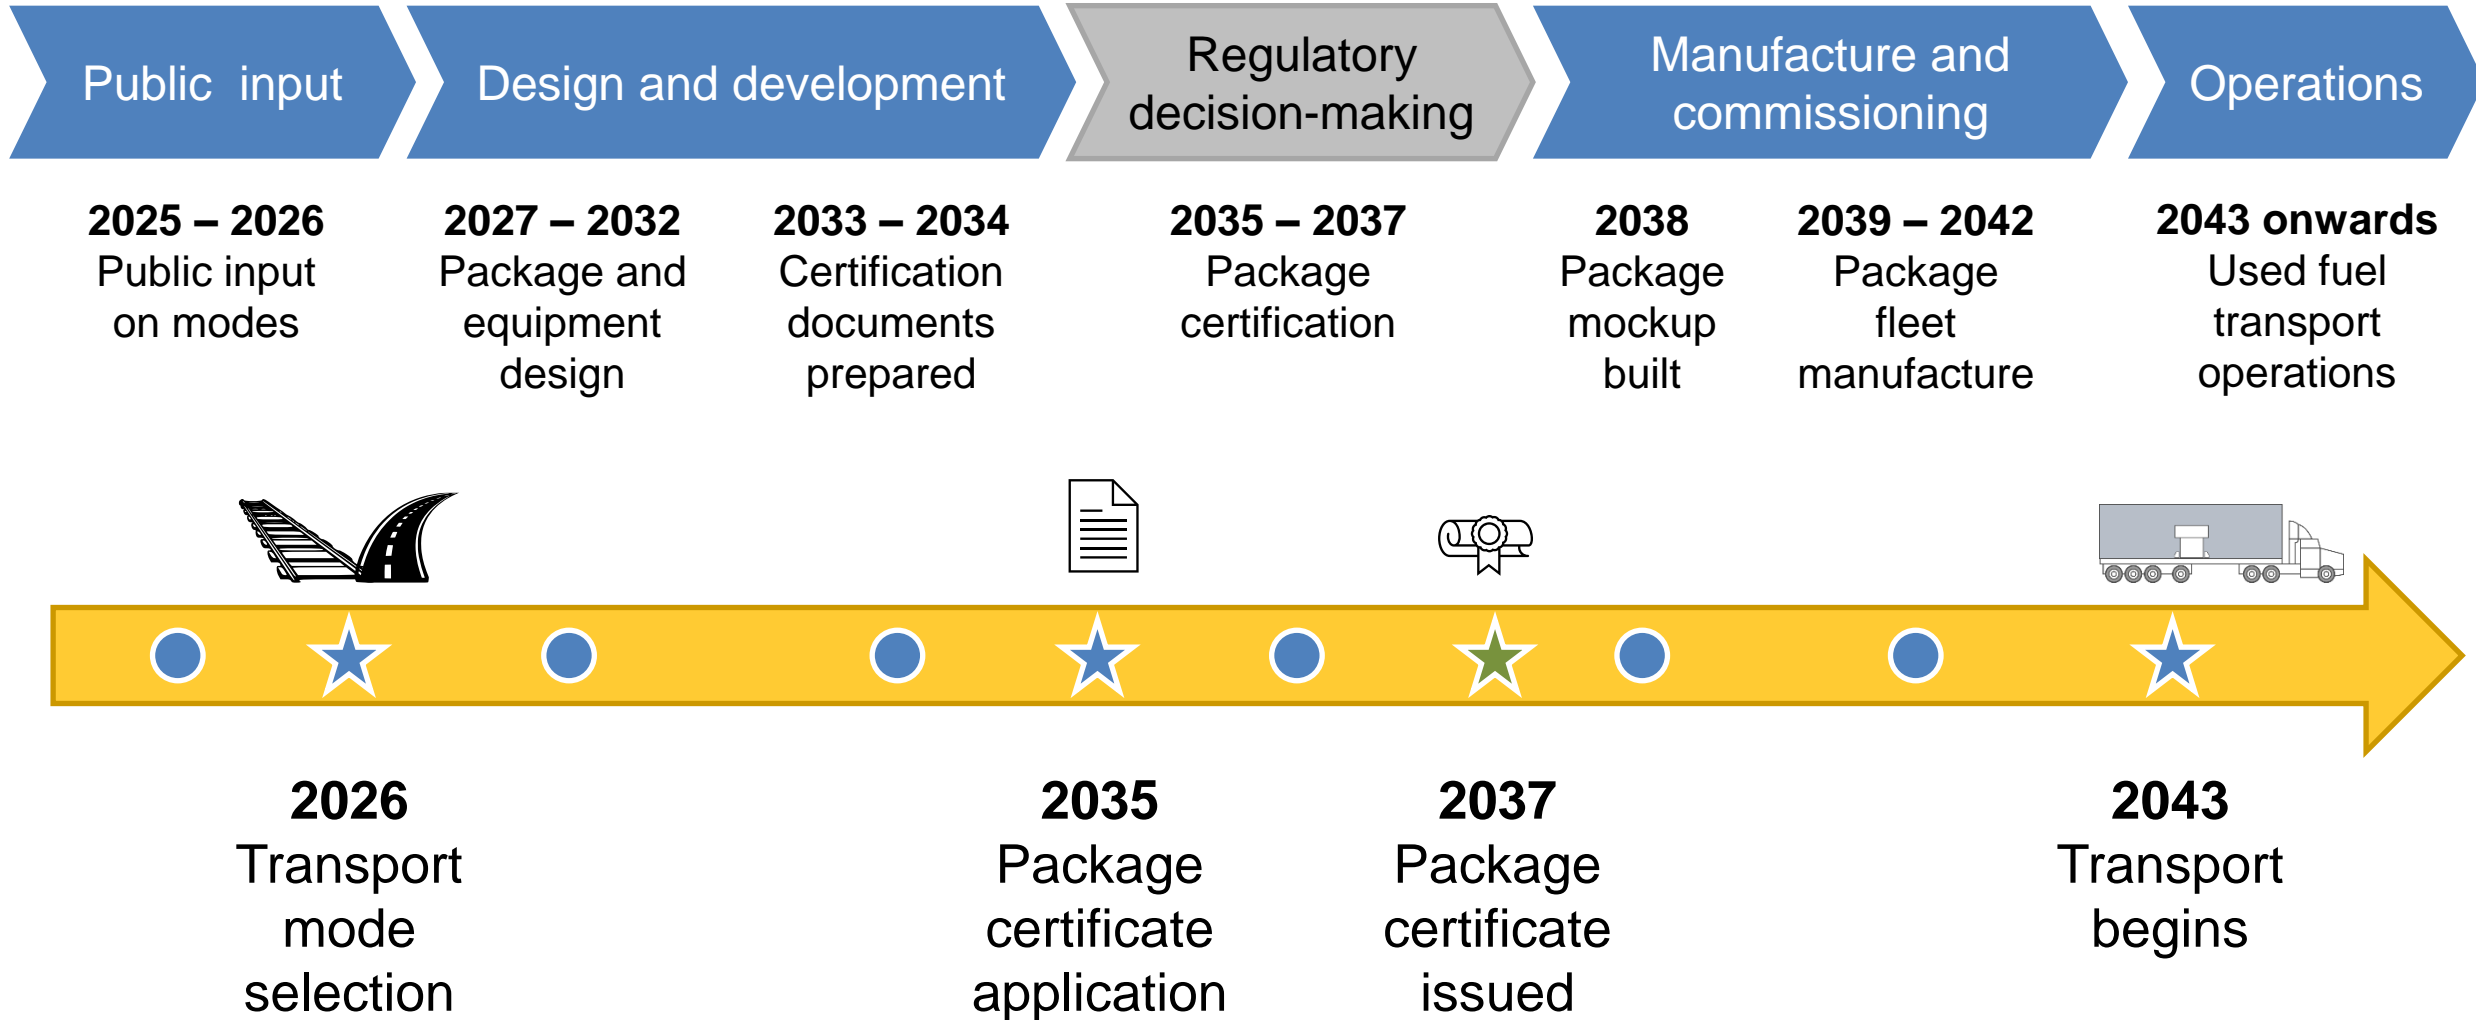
Public input

Design and development

Regulatory decision-making

Manufacture and commissioning

Operations

**2025 – 2026**
Public input on modes

**2027 – 2032**
Package and equipment design

**2033 – 2034**
Certification documents prepared

**2035 – 2037**
Package certification

**2038**
Package mockup built

**2039 – 2042**
Package fleet manufacture

**2043 onwards**
Used fuel transport operations

**2026**
Transport mode selection

**2035**
Package certificate application

**2037**
Package certificate issued

**2043**
Transport begins